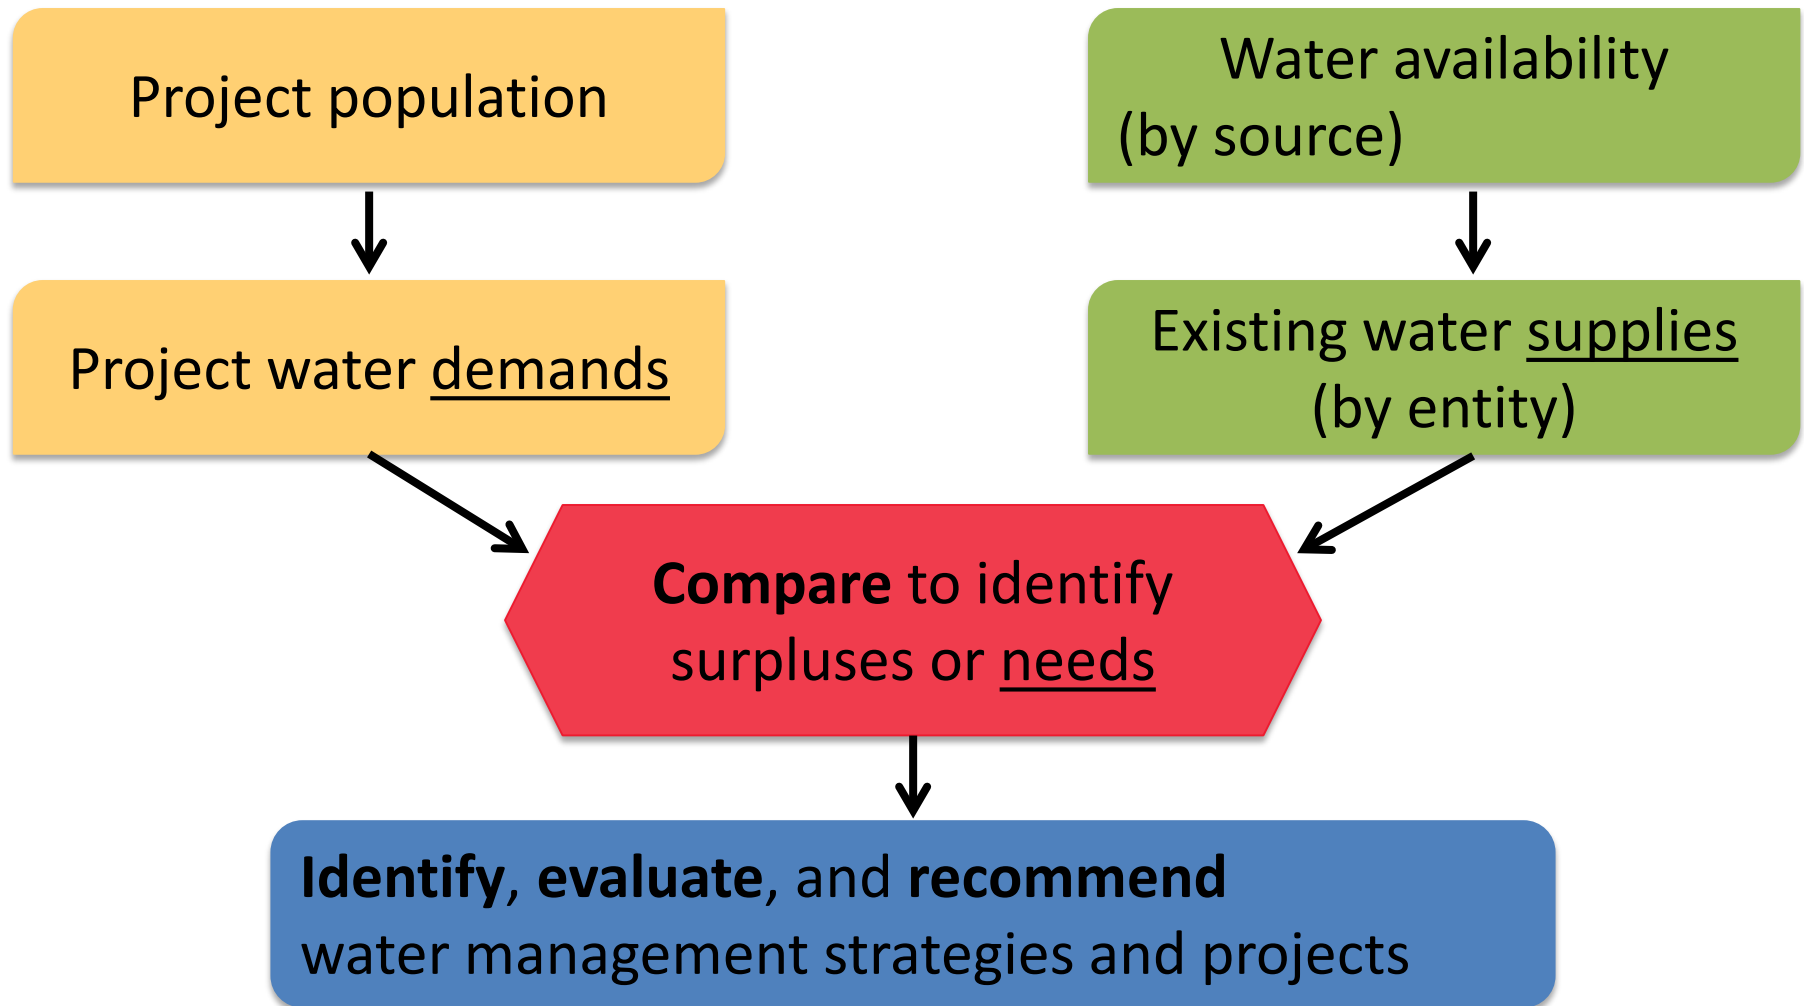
Project population

Project water demands

Water availability
(by source)

Existing water supplies
(by entity)

**Compare** to identify surpluses or needs

**Identify**, **evaluate**, and **recommend** water management strategies and projects